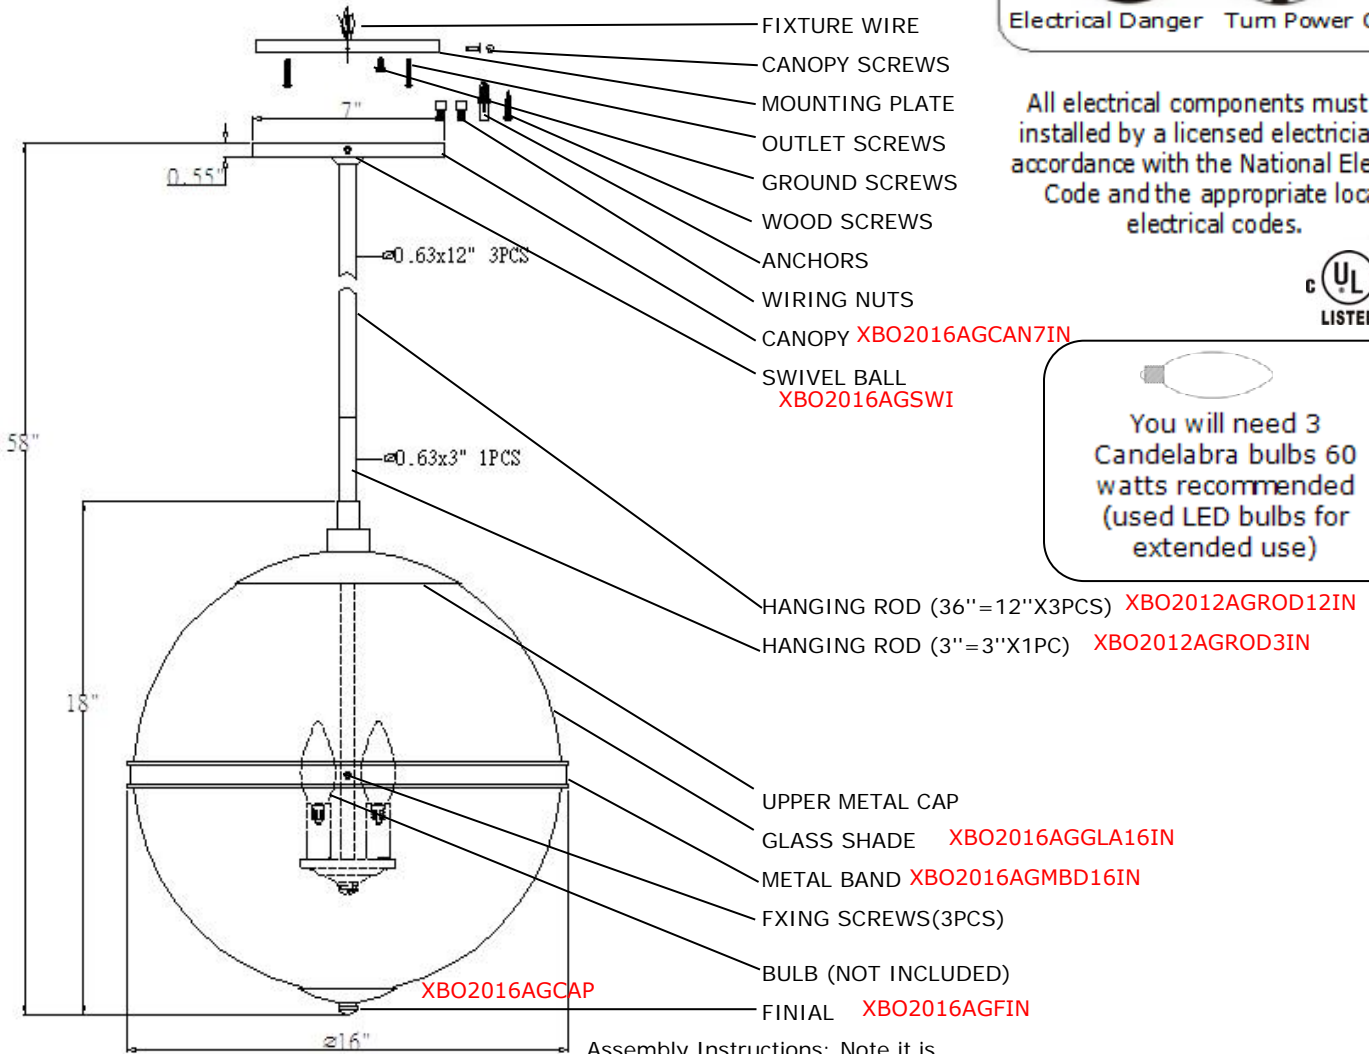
FIXTURE WIRE
CANOPY SCREWS
MOUNTING PLATE
OUTLET SCREWS
GROUND SCREWS
WOOD SCREWS
ANCHORS
WIRING NUTS
CANOPY XBO2016AGCAN7IN
SWIVEL BALL XBO2016AGSWI
HANGING ROD (36"=12"X3PCS) XBO2012AGROD12IN
HANGING ROD (3"=3"X1PC) XBO2012AGROD3IN
UPPER METAL CAP
GLASS SHADE XBO2016AGGLA16IN
METAL BAND XBO2016AGMBD16IN
FXING SCREWS(3PCS)
BULB (NOT INCLUDED)
FINIAL XBO2016AGFIN
XBO2016AGCAP

7"
0.55"
⌀0.63x12" 3PCS
⌀0.63x3" 1PCS
58"
18"
⌀16"

Electrical Danger Turn Power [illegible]

All electrical components must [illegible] installed by a licensed electricia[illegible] accordance with the National Ele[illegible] Code and the appropriate loc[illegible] electrical codes.

c UL LISTE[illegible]

You will need 3 Candelabra bulbs 60 watts recommended (used LED bulbs for extended use)

Assembly Instructions: Note it is